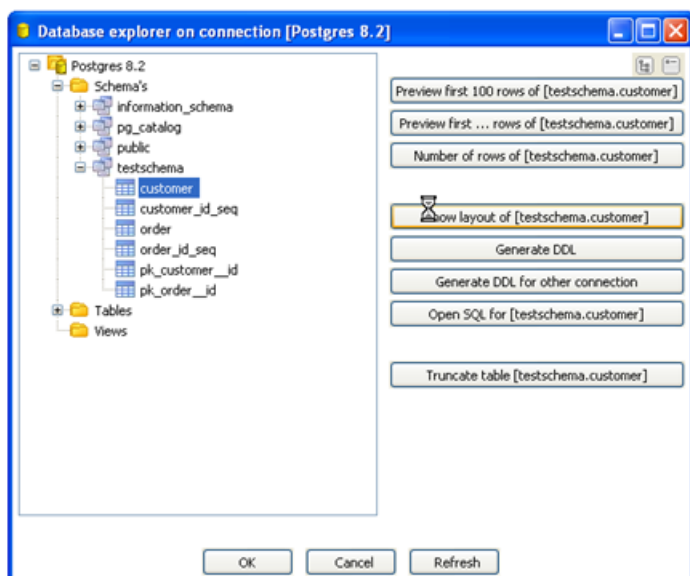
Database explorer on connection [Postgres 8.2]

Postgres 8.2
Schema's
information_schema
pg_catalog
public
testschema
customer
customer_id_seq
order
order_id_seq
pk_customer__id
pk_order__id
Tables
Views

Preview first 100 rows of [testschema.customer]
Preview first ... rows of [testschema.customer]
Number of rows of [testschema.customer]
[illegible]ow layout of [testschema.customer]
Generate DDL
Generate DDL for other connection
Open SQL for [testschema.customer]
Truncate table [testschema.customer]

OK
Cancel
Refresh